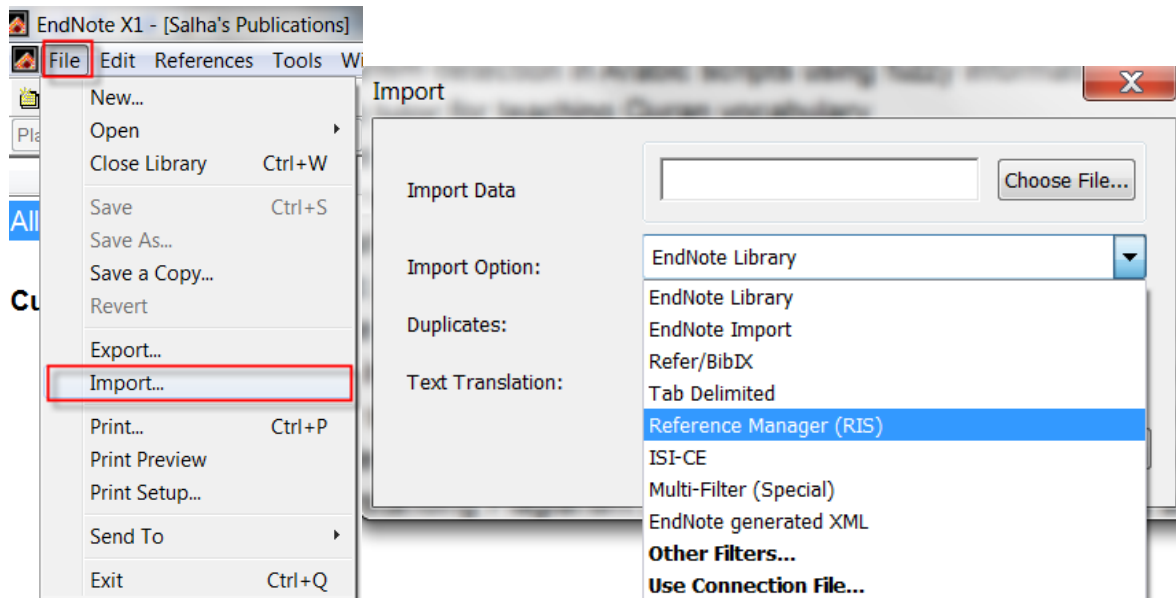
EndNote X1 - [Salha's Publications]

File Edit References Tools Wi

Pla

All

Cu

New...
Open
Close Library Ctrl+W
Save Ctrl+S
Save As...
Save a Copy...
Revert
Export...
Import...
Print... Ctrl+P
Print Preview
Print Setup...
Send To
Exit Ctrl+Q

Import

X

Import Data

Choose File...

Import Option:

EndNote Library

Duplicates:

Text Translation:

EndNote Library
EndNote Import
Refer/BibIX
Tab Delimited
Reference Manager (RIS)
ISI-CE
Multi-Filter (Special)
EndNote generated XML
**Other Filters...**
**Use Connection File...**